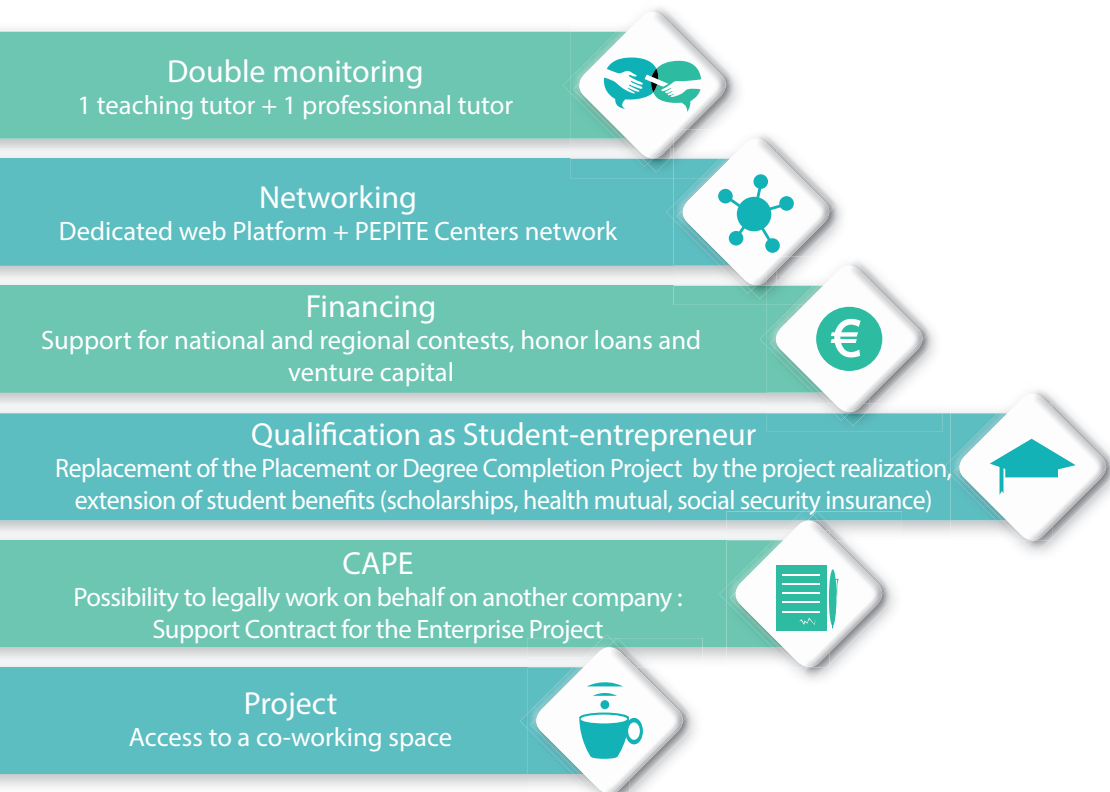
Double monitoring
1 teaching tutor + 1 professionnal tutor

Networking
Dedicated web Platform + PEPITE Centers network

Financing
Support for national and regional contests, honor loans and venture capital

€

Qualification as Student-entrepreneur
Replacement of the Placement or Degree Completion Project by the project realization, extension of student benefits (scholarships, health mutual, social security insurance)

CAPE
Possibility to legally work on behalf on another company : Support Contract for the Enterprise Project

Project
Access to a co-working space